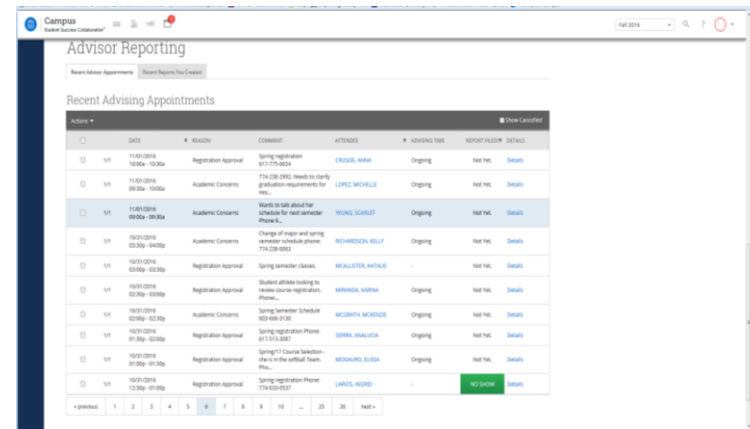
Campus
Student Success Collaborative

Fall 2016

Advisor Reporting

Recent Advisor Appointments | Recent Reports You Created

Recent Advising Appointments

Actions ▾

Show Cancelled

| | | DATE | REASON | COMMENT | ATTENDEE | ADVISING TIME | REPORT FILED? | DETAILS |
|---|---|---|---|---|---|---|---|---|
| | 1/1 | 11/01/2016 10:00a - 10:30a | Registration Approval | Spring registration 617-775-0624 | CRUSOE, ANNA | Ongoing | Not Yet. | Details |
| | 1/1 | 11/01/2016 09:30a - 10:00a | Academic Concerns | 774-239-2992. Needs to clarify graduation requirements for nex... | LOPEZ, MICHELLE | Ongoing | Not Yet. | Details |
| | 1/1 | 11/01/2016 09:00a - 09:30a | Academic Concerns | Wants to talk about her schedule for next semester Phone li... | YOUNG, SCARLET | Ongoing | Not Yet. | Details |
| | 1/1 | 10/31/2016 03:30p - 04:00p | Academic Concerns | Change of major and spring semester schedule phone: 774-239-0063 | RICHARDSON, KELLY | Ongoing | Not Yet. | Details |
| | 1/1 | 10/31/2016 03:00p - 03:30p | Registration Approval | Spring semester classes. | MCALLISTER, NATALIE | - | Not Yet. | Details |
| | 1/1 | 10/31/2016 02:30p - 03:00p | Registration Approval | Student athlete looking to review course registration. Phone... | MIRANDA, KARINA | Ongoing | Not Yet. | Details |
| | 1/1 | 10/31/2016 02:00p - 02:30p | Registration Approval | Spring Semester Schedule 603-666-3130 | MCGRATH, MCKENZIE | Ongoing | Not Yet. | Details |
| | 1/1 | 10/31/2016 01:30p - 02:00p | Registration Approval | Spring registration Phone 617-513-3087 | SERRA, ANALUCIA | Ongoing | Not Yet. | Details |
| | 1/1 | 10/31/2016 01:00p - 01:30p | Registration Approval | Spring/17 Course Selection - she is in the softball Team. Pho... | MOGAURO, ELISSA | Ongoing | Not Yet. | Details |
| | 1/1 | 10/31/2016 12:30p - 01:00p | Registration Approval | Spring registration Phone 774-633-0537 | LARIOS, INGRID | - | NO SHOW | Details |

« previous | 1 | 2 | 3 | 4 | 5 | 6 | 7 | 8 | 9 | 10 | ... | 25 | 26 | next »